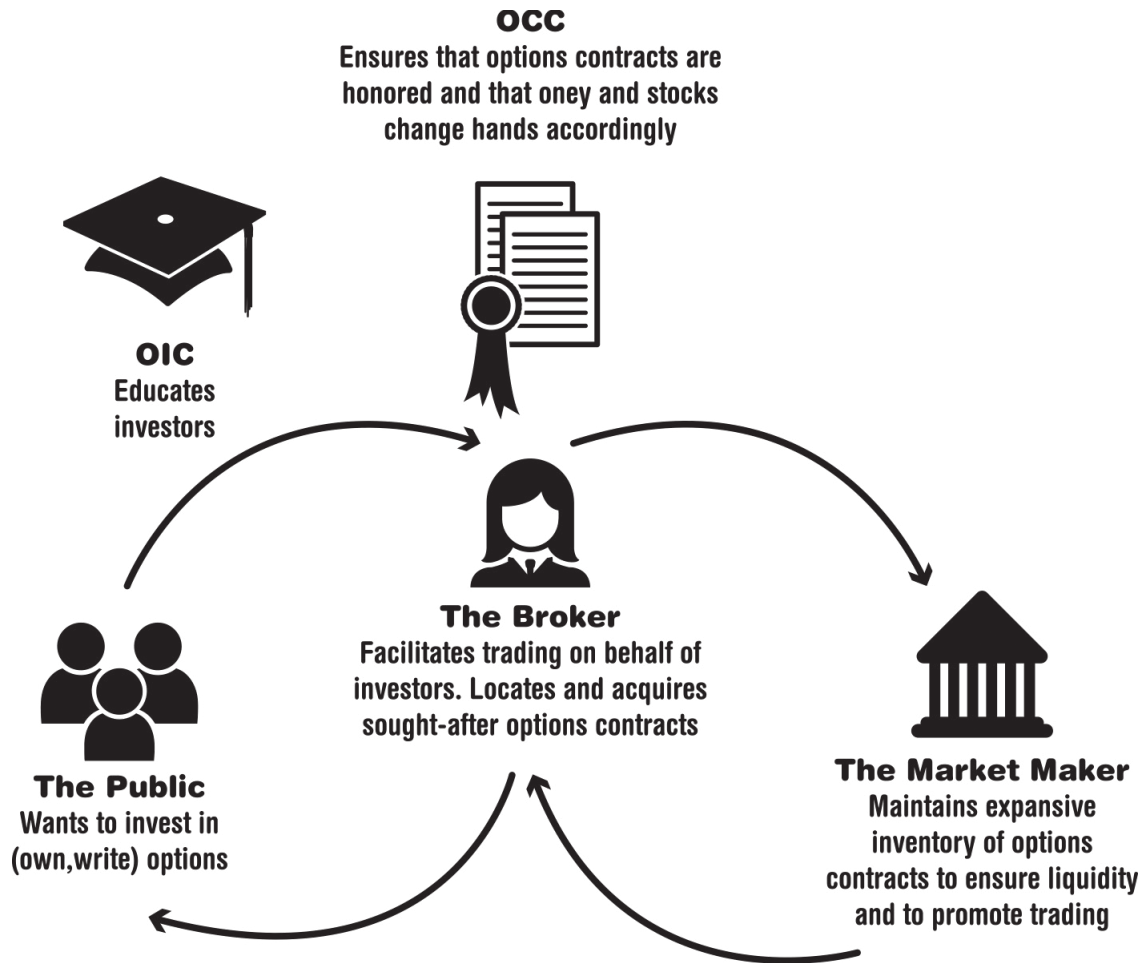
OCC
Ensures that options contracts are honored and that oney and stocks change hands accordingly

OIC
Educates investors

The Broker
Facilitates trading on behalf of investors. Locates and acquires sought-after options contracts

The Public
Wants to invest in (own,write) options

The Market Maker
Maintains expansive inventory of options contracts to ensure liquidity and to promote trading